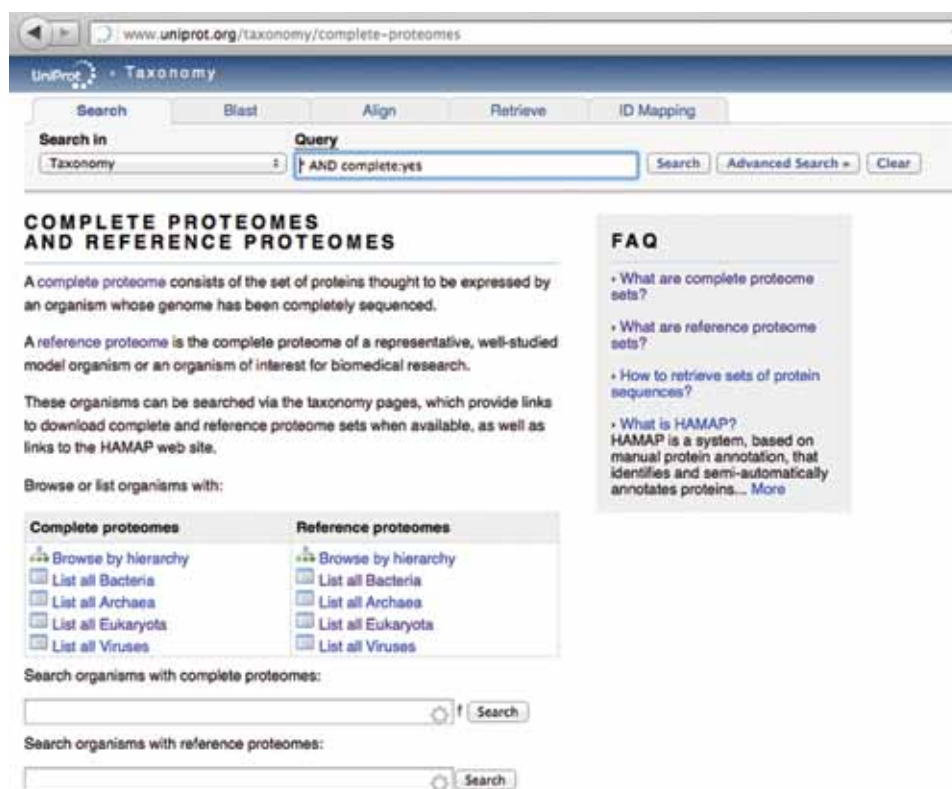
www.uniprot.org/taxonomy/complete-proteomes

UniProt · Taxonomy

Search | Blast | Align | Retrieve | ID Mapping

Search in
Taxonomy

Query
* AND complete:yes

Search | Advanced Search » | Clear

COMPLETE PROTEOMES AND REFERENCE PROTEOMES

A complete proteome consists of the set of proteins thought to be expressed by an organism whose genome has been completely sequenced.

A reference proteome is the complete proteome of a representative, well-studied model organism or an organism of interest for biomedical research.

These organisms can be searched via the taxonomy pages, which provide links to download complete and reference proteome sets when available, as well as links to the HAMAP web site.

Browse or list organisms with:

| Complete proteomes | Reference proteomes |
|---|---|
| Browse by hierarchy | Browse by hierarchy |
| List all Bacteria | List all Bacteria |
| List all Archaea | List all Archaea |
| List all Eukaryota | List all Eukaryota |
| List all Viruses | List all Viruses |

Search organisms with complete proteomes:

Search

Search organisms with reference proteomes:

Search

FAQ

· What are complete proteome sets?

· What are reference proteome sets?

· How to retrieve sets of protein sequences?

· What is HAMAP?
HAMAP is a system, based on manual protein annotation, that identifies and semi-automatically annotates proteins... More